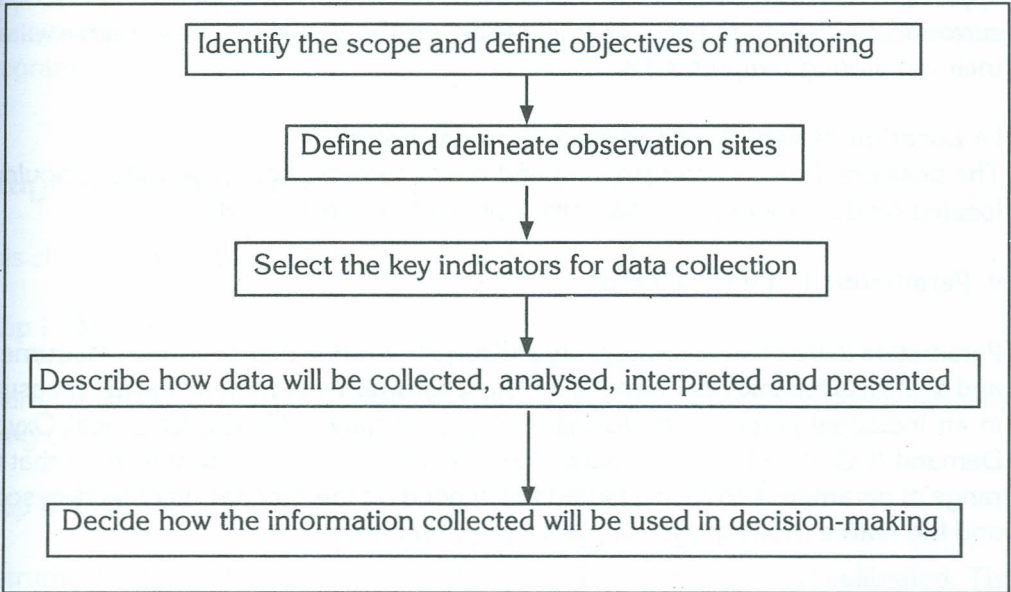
Identify the scope and define objectives of monitoring

Define and delineate observation sites

Select the key indicators for data collection

Describe how data will be collected, analysed, interpreted and presented

Decide how the information collected will be used in decision-making